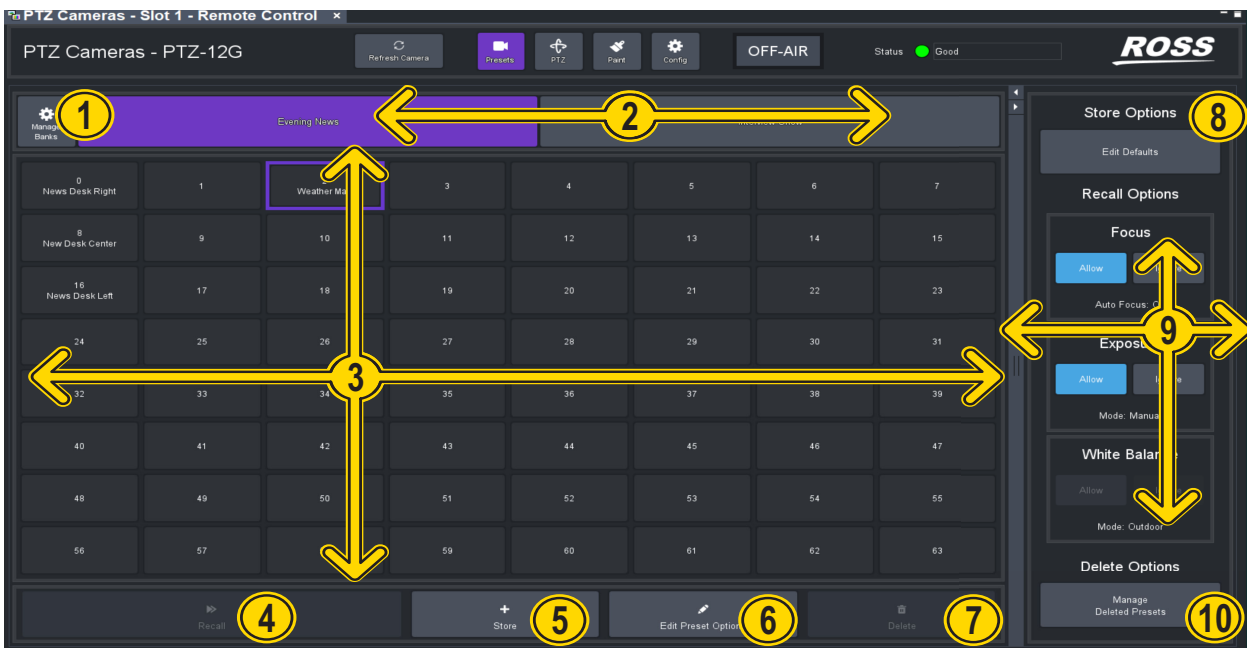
PTZ Cameras - Slot 1 - Remote Control ×

PTZ Cameras - PTZ-12G

Refresh Camera

Presets

PTZ

Paint

Config

OFF-AIR

Status Good

ROSS

Manage Banks

1

Evening News

2

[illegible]

| 0 News Desk Right | 1 | Weather Ma | 3 | 4 | 5 | 6 | 7 |
|---|---|---|---|---|---|---|---|
| 8 New Desk Center | 9 | 10 | 11 | 12 | 13 | 14 | 15 |
| 16 News Desk Left | 17 | 18 | 19 | 20 | 21 | 22 | 23 |
| 24 | 25 | 26 | 27 | 28 | 29 | 30 | 31 |
| 32 | 33 | 34 | 35 | 36 | 37 | 38 | 39 |
| 40 | 41 | 42 | 43 | 44 | 45 | 46 | 47 |
| 48 | 49 | 50 | 51 | 52 | 53 | 54 | 55 |
| 56 | 57 | | 59 | 60 | 61 | 62 | 63 |

3

Recall

4

Store

5

Edit Preset Option

6

Delete

7

Store Options

8

Edit Defaults

Recall Options

Focus

Allow

I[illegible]e

Auto Focus: O

9

Expos

Allow

I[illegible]e

Mode: Manua

White Bala

Allow

Mode: Outdoor

Delete Options

Manage Deleted Presets

10